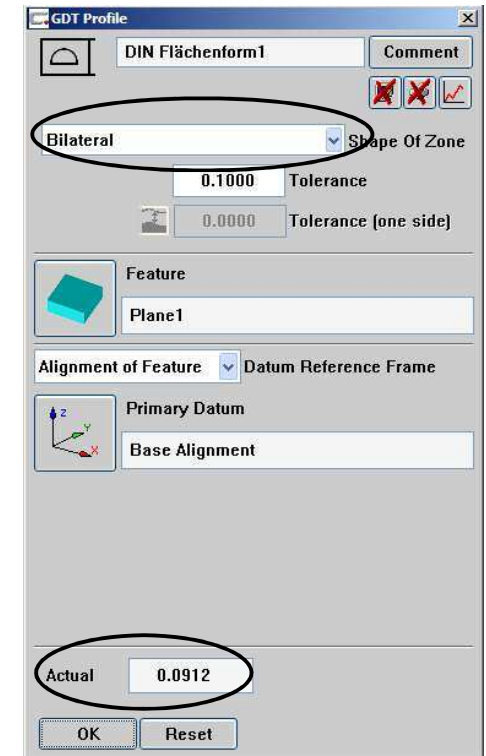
GDT Profile

DIN Flächenform1
Comment

Bilateral
Shape Of Zone

0.1000
Tolerance

0.0000
Tolerance (one side)

Feature
Plane1

Alignment of Feature
Datum Reference Frame

Primary Datum
Base Alignment

Z
Y
X

Actual
0.0912

OK
Reset